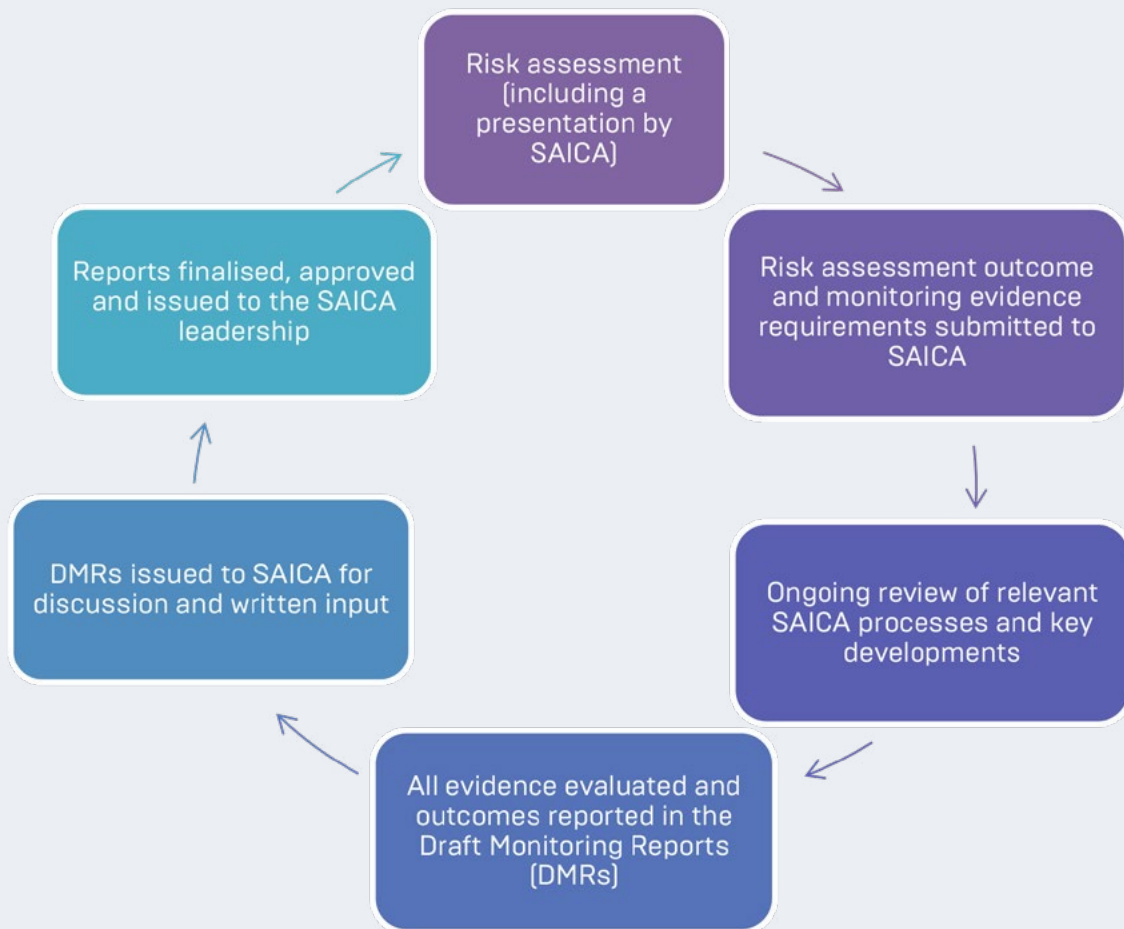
Risk assessment (including a presentation by SAICA)

Risk assessment outcome and monitoring evidence requirements submitted to SAICA

Ongoing review of relevant SAICA processes and key developments

All evidence evaluated and outcomes reported in the Draft Monitoring Reports (DMRs)

DMRs issued to SAICA for discussion and written input

Reports finalised, approved and issued to the SAICA leadership